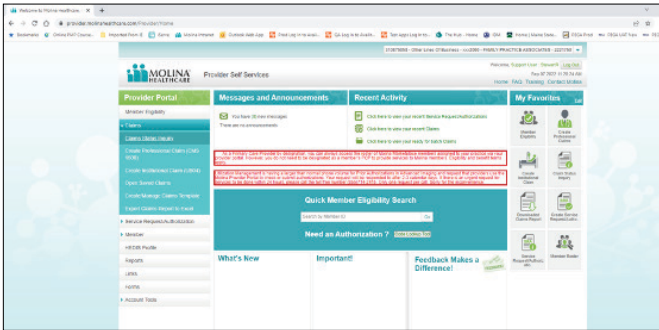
Welcome to Molina Healthcare ×

provider.molinahealthcare.com/Provider/Home

MOLINA HEALTHCARE Provider Self Services

Welcome, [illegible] Log Out
Home FAQ Training Contact Molina

Provider Portal

Member Eligibility

Claims

Claims Status Inquiry

Create Professional Claims (CMS-1500)

Create Institutional Claims (UB04)

Open Saved Claims

Create Manage Claims Template

Export Claims Report to Excel

Service Request/Authorization

Member

HEDIS Profile

Reports

Links

Home

Account Tools

Messages and Announcements

You have (0) new messages
There are no announcements

Recent Activity

Click here to view your recent Service Request/Authorization

Click here to view your recent Claims

Click here to view your ready for batch Claims

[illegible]

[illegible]

Quick Member Eligibility Search

Go

Need an Authorization ?

What's New

Important!

Feedback Makes a Difference!

My Favorites

Member Eligibility

Create Professional Claims

Create Institutional Claim

Claim Status Inquiry

Downloaded Claims Report

Create Service Request/Auths

Service Request/Authorization

Member Roster